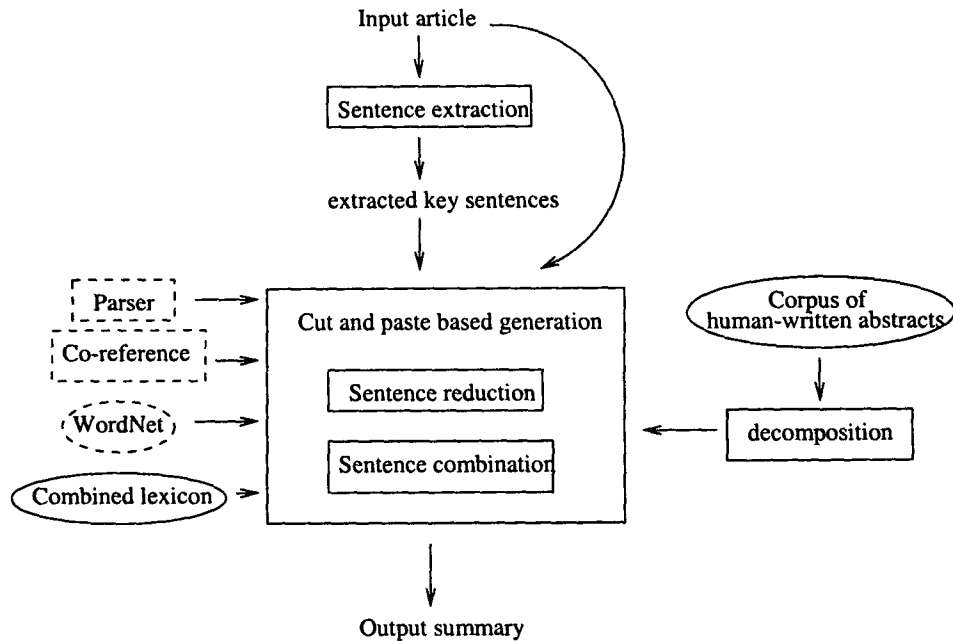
Input article

Sentence extraction

extracted key sentences

Parser

Co-reference

WordNet

Combined lexicon

Cut and paste based generation

Sentence reduction

Sentence combinatior

Corpus of human-written abstracts

decomposition

Output summary